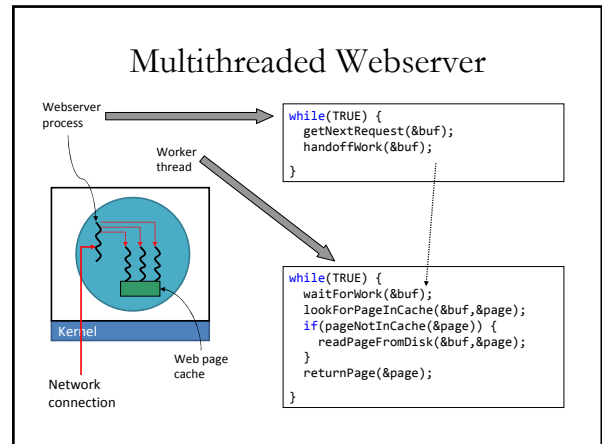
Multithreaded Webserver

Webserver process

while(TRUE) {
  getNextRequest(&buf);
  handoffWork(&buf);
}

Worker thread

Kernel

Web page cache

Network connection

while(TRUE) {
  waitForWork(&buf);
  lookForPageInCache(&buf,&page);
  if(pageNotInCache(&page)) {
    readPageFromDisk(&buf,&page);
  }
  returnPage(&page);
}